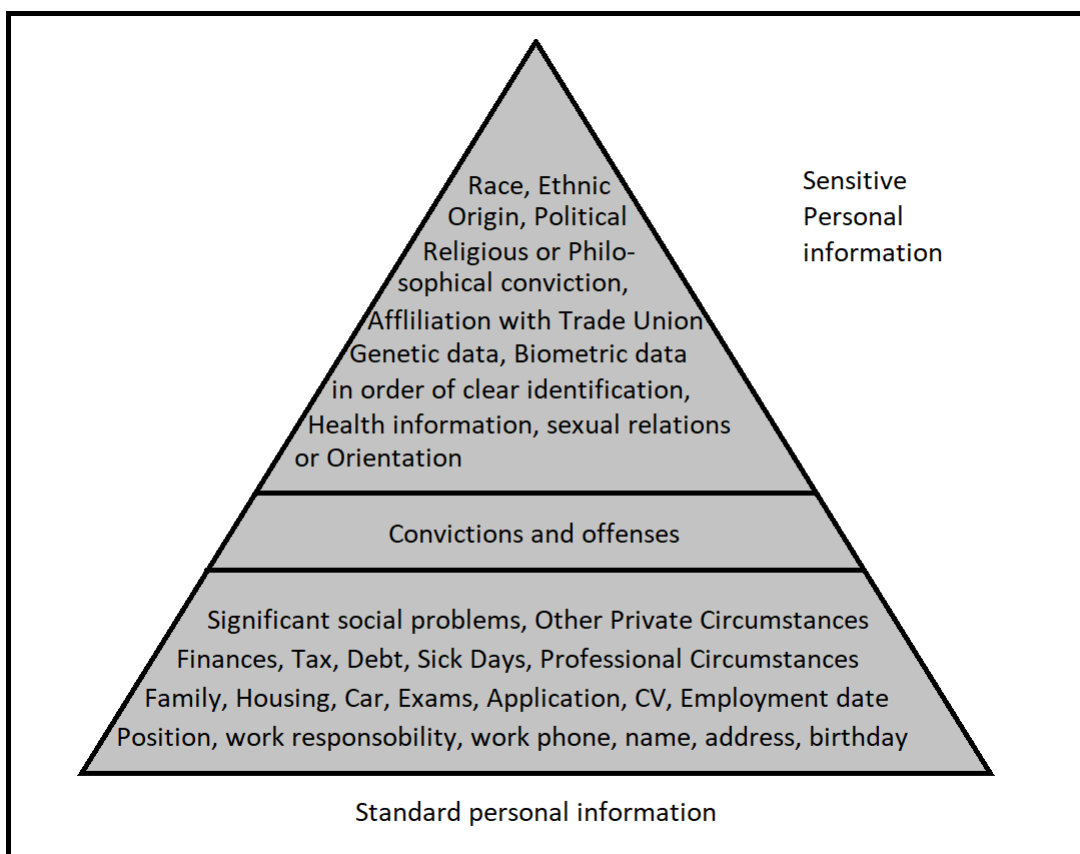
Race, Ethnic Origin, Political Religious or Philosophical conviction, Affliliation with Trade Union Genetic data, Biometric data in order of clear identification, Health information, sexual relations or Orientation

Sensitive Personal information

Convictions and offenses

Significant social problems, Other Private Circumstances
Finances, Tax, Debt, Sick Days, Professional Circumstances
Family, Housing, Car, Exams, Application, CV, Employment date
Position, work responsobility, work phone, name, address, birthday

Standard personal information